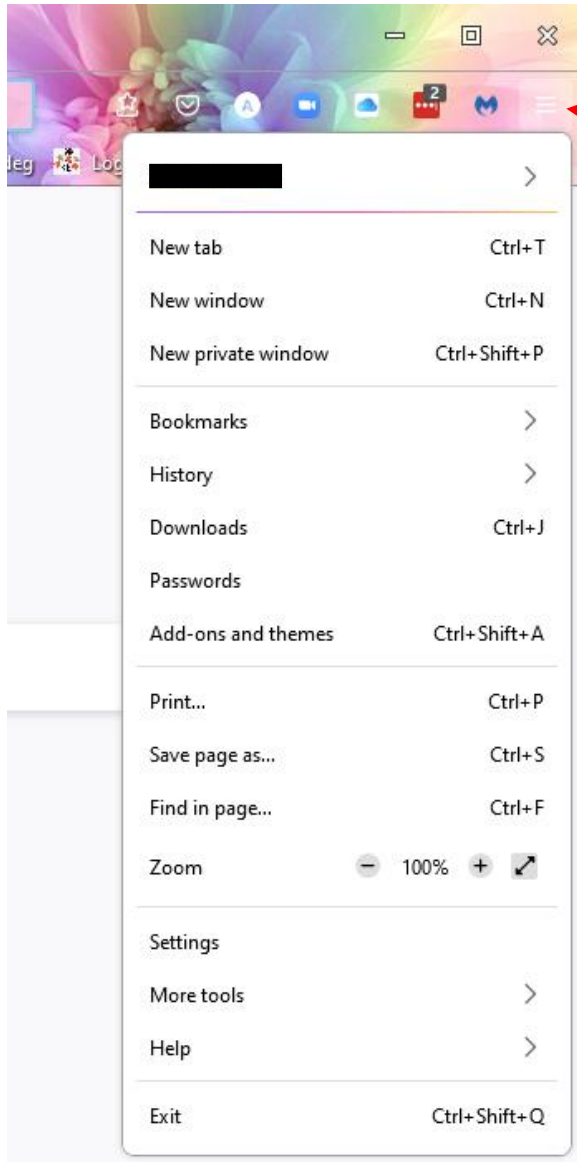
2

leg Log

New tab Ctrl+T
New window Ctrl+N
New private window Ctrl+Shift+P

Bookmarks
History
Downloads Ctrl+J
Passwords
Add-ons and themes Ctrl+Shift+A

Print... Ctrl+P
Save page as... Ctrl+S
Find in page... Ctrl+F
Zoom − 100% +

Settings
More tools
Help

Exit Ctrl+Shift+Q